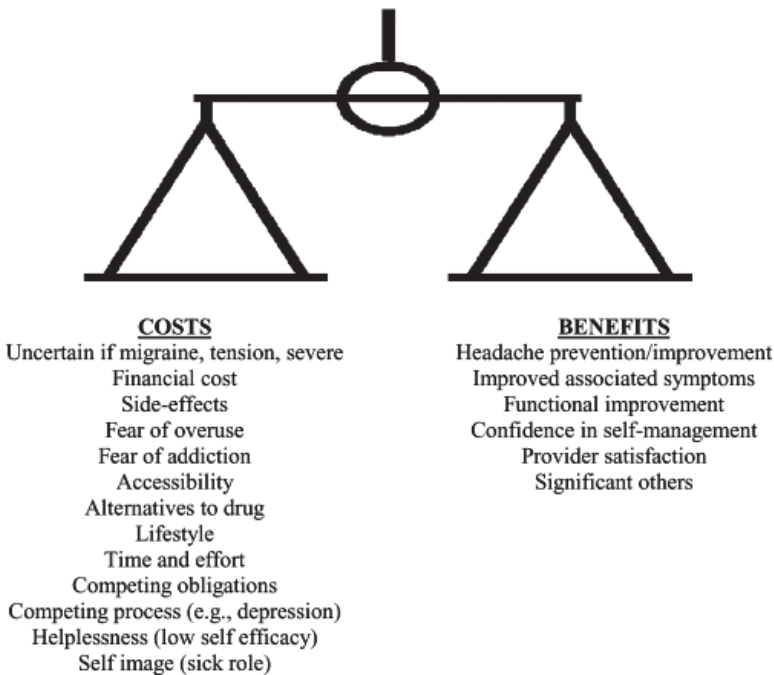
COSTS
Uncertain if migraine, tension, severe
Financial cost
Side-effects
Fear of overuse
Fear of addiction
Accessibility
Alternatives to drug
Lifestyle
Time and effort
Competing obligations
Competing process (e.g., depression)
Helplessness (low self efficacy)
Self image (sick role)

BENEFITS
Headache prevention/improvement
Improved associated symptoms
Functional improvement
Confidence in self-management
Provider satisfaction
Significant others